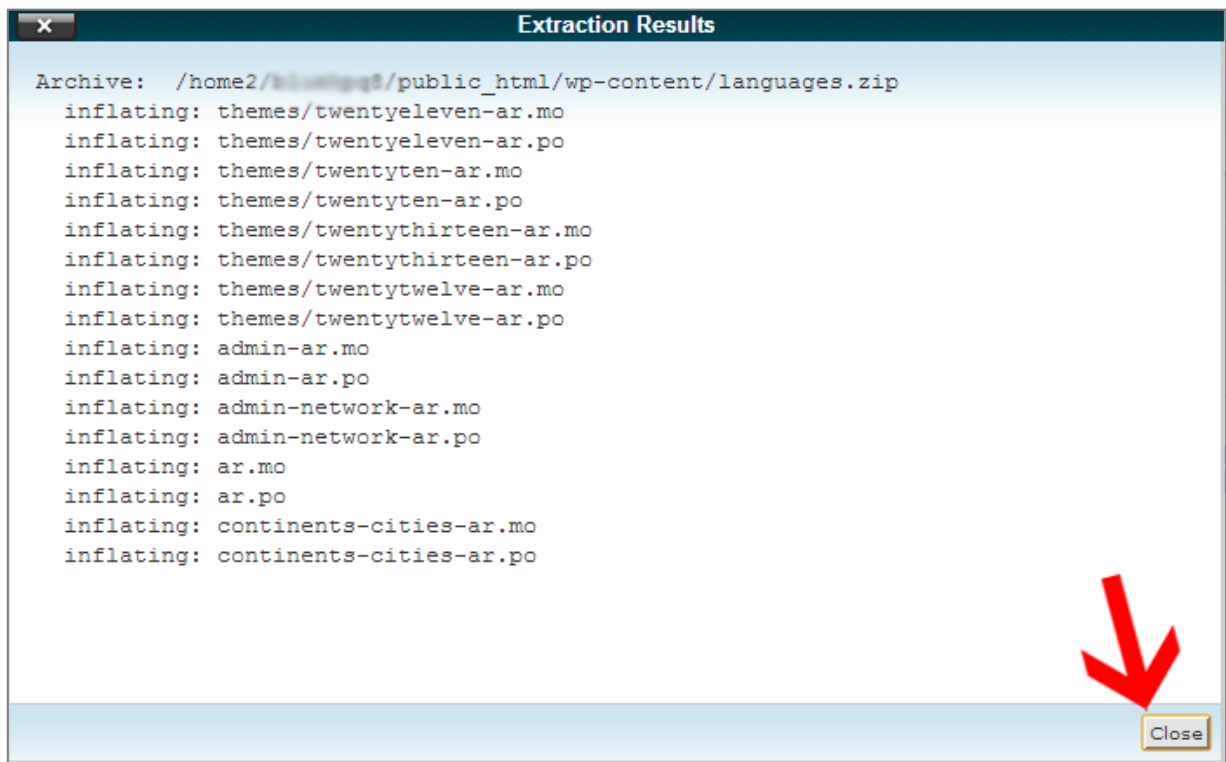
×

Extraction Results

Archive: /home2/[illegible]/public_html/wp-content/languages.zip
inflating: themes/twentyeleven-ar.mo
inflating: themes/twentyeleven-ar.po
inflating: themes/twentyten-ar.mo
inflating: themes/twentyten-ar.po
inflating: themes/twentythirteen-ar.mo
inflating: themes/twentythirteen-ar.po
inflating: themes/twentytwelve-ar.mo
inflating: themes/twentytwelve-ar.po
inflating: admin-ar.mo
inflating: admin-ar.po
inflating: admin-network-ar.mo
inflating: admin-network-ar.po
inflating: ar.mo
inflating: ar.po
inflating: continents-cities-ar.mo
inflating: continents-cities-ar.po

Close